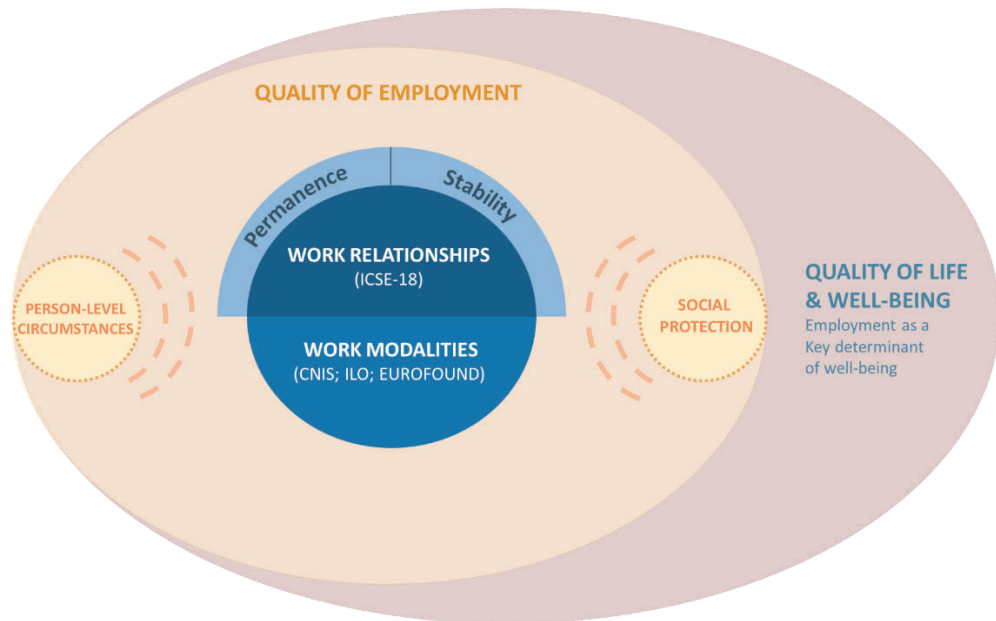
QUALITY OF EMPLOYMENT

Permanence

Stability

WORK RELATIONSHIPS
(ICSE-18)

WORK MODALITIES
(CNIS; ILO; EUROFOUND)

PERSON-LEVEL CIRCUMSTANCES

SOCIAL PROTECTION

QUALITY OF LIFE & WELL-BEING
Employment as a Key determinant of well-being